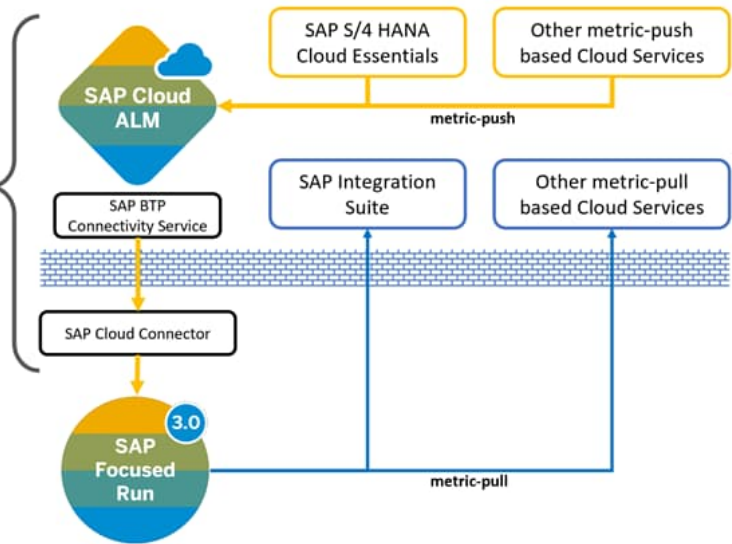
SAP S/4 HANA Cloud Essentials

Other metric-push based Cloud Services

SAP Cloud ALM

metric-push

SAP BTP Connectivity Service

SAP Integration Suite

Other metric-pull based Cloud Services

SAP Cloud Connector

3.0

SAP Focused Run

metric-pull